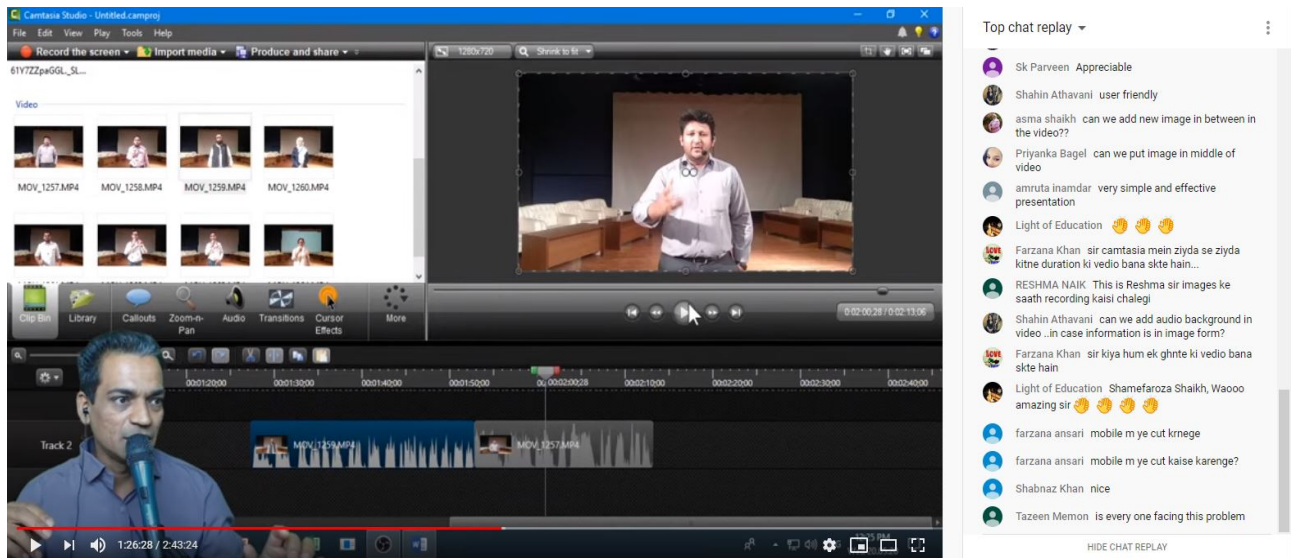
Camtasia Studio - Untitled.camproj

File Edit View Play Tools Help

Record the screen ▾ Import media ▾ Produce and share ▾

61Y7ZZpaGGL._SL...

Video

MOV_1257.MP4 MOV_1258.MP4 MOV_1259.MP4 MOV_1260.MP4

1280x720 Shrink to fit

Clip Bin Library Callouts Zoom-n-Pan Audio Transitions Cursor Effects More

0:02:00:28 / 0:02:13:06

00:01:20:00 00:01:30:00 00:01:40:00 00:01:50:00 00:02:00:28 00:02:10:00 00:02:20:00 00:02:30:00 00:02:40:00

Track 2

MOV_1259.MP4 MOV_1257.MP4

1:26:28 / 2:43:24

Top chat replay ▾

Sk Parveen Appreciable

Shahin Athavani user friendly

asma shaikh can we add new image in between in the video??

Priyanka Bagel can we put image in middle of video

amruta inamdar very simple and effective presentation

Light of Education 👋 👋 👋

Farzana Khan sir camtasia mein ziyda se ziyda kitne duration ki vedio bana skte hain...

RESHMA NAIK This is Reshma sir images ke saath recording kaisi chalegi

Shahin Athavani can we add audio background in video ..in case information is in image form?

Farzana Khan sir kiya hum ek ghnte ki vedio bana skte hain

Light of Education Shamefaroza Shaikh, Waooo amazing sir 👋 👋 👋 👋

farzana ansari mobile m ye cut krnege

farzana ansari mobile m ye cut kaise karenge?

Shabnaz Khan nice

Tazeen Memon is every one facing this problem

HIDE CHAT REPLAY